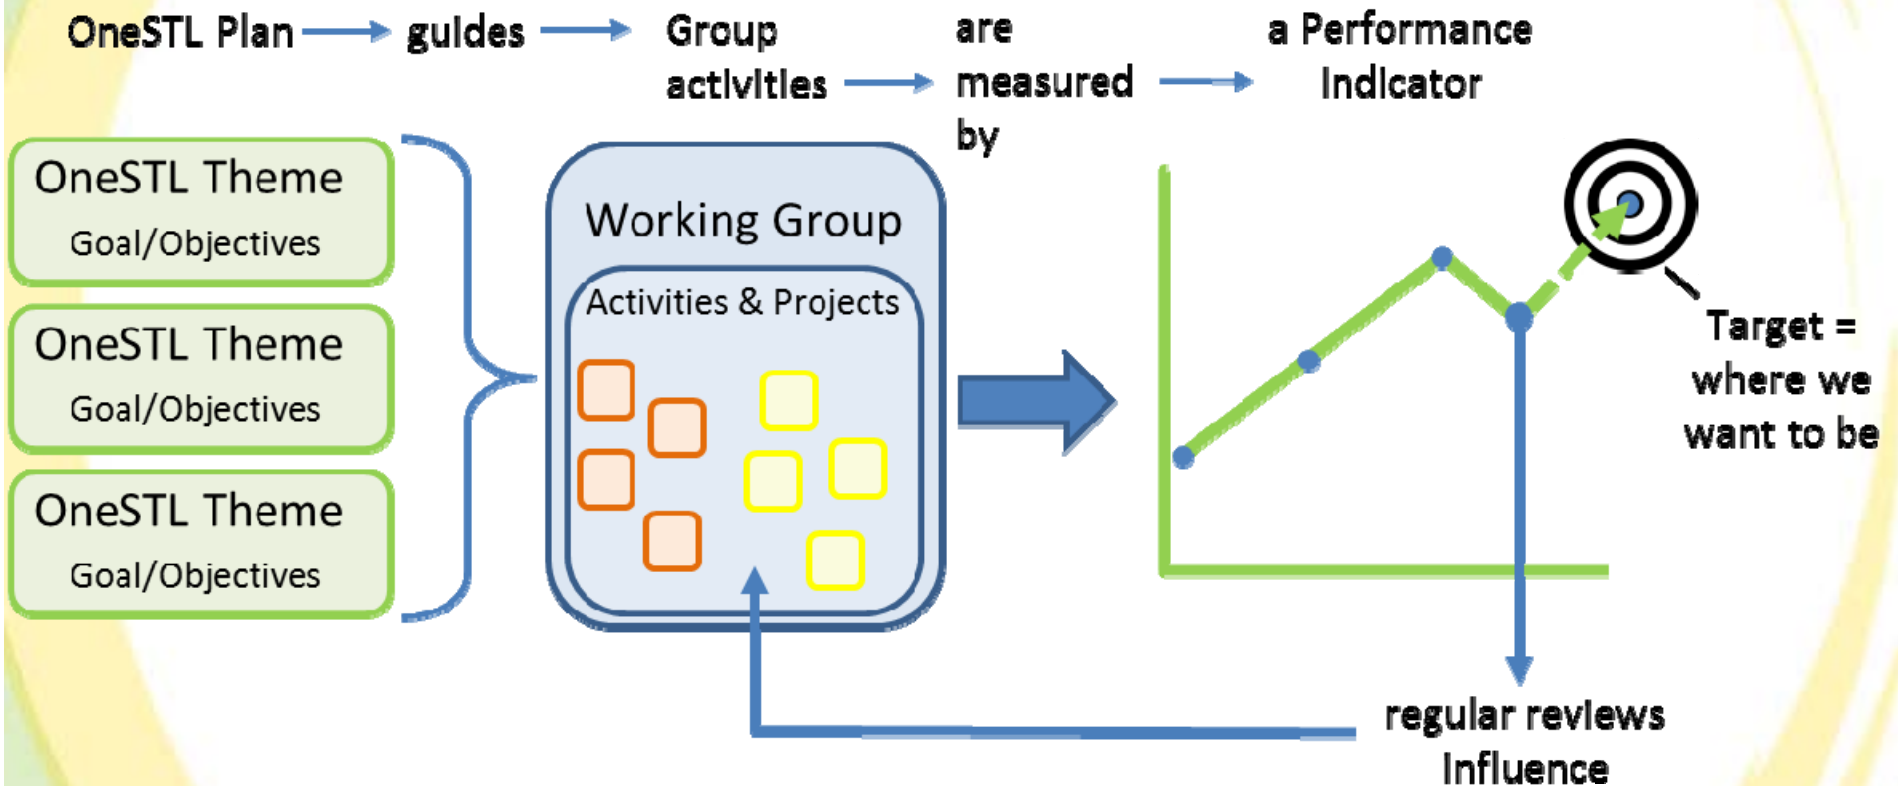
OneSTL Plan guides Group activities are measured by a Performance Indicator

OneSTL Theme
Goal/Objectives

OneSTL Theme
Goal/Objectives

OneSTL Theme
Goal/Objectives

Working Group
Activities & Projects

Target = where we want to be

regular reviews influence